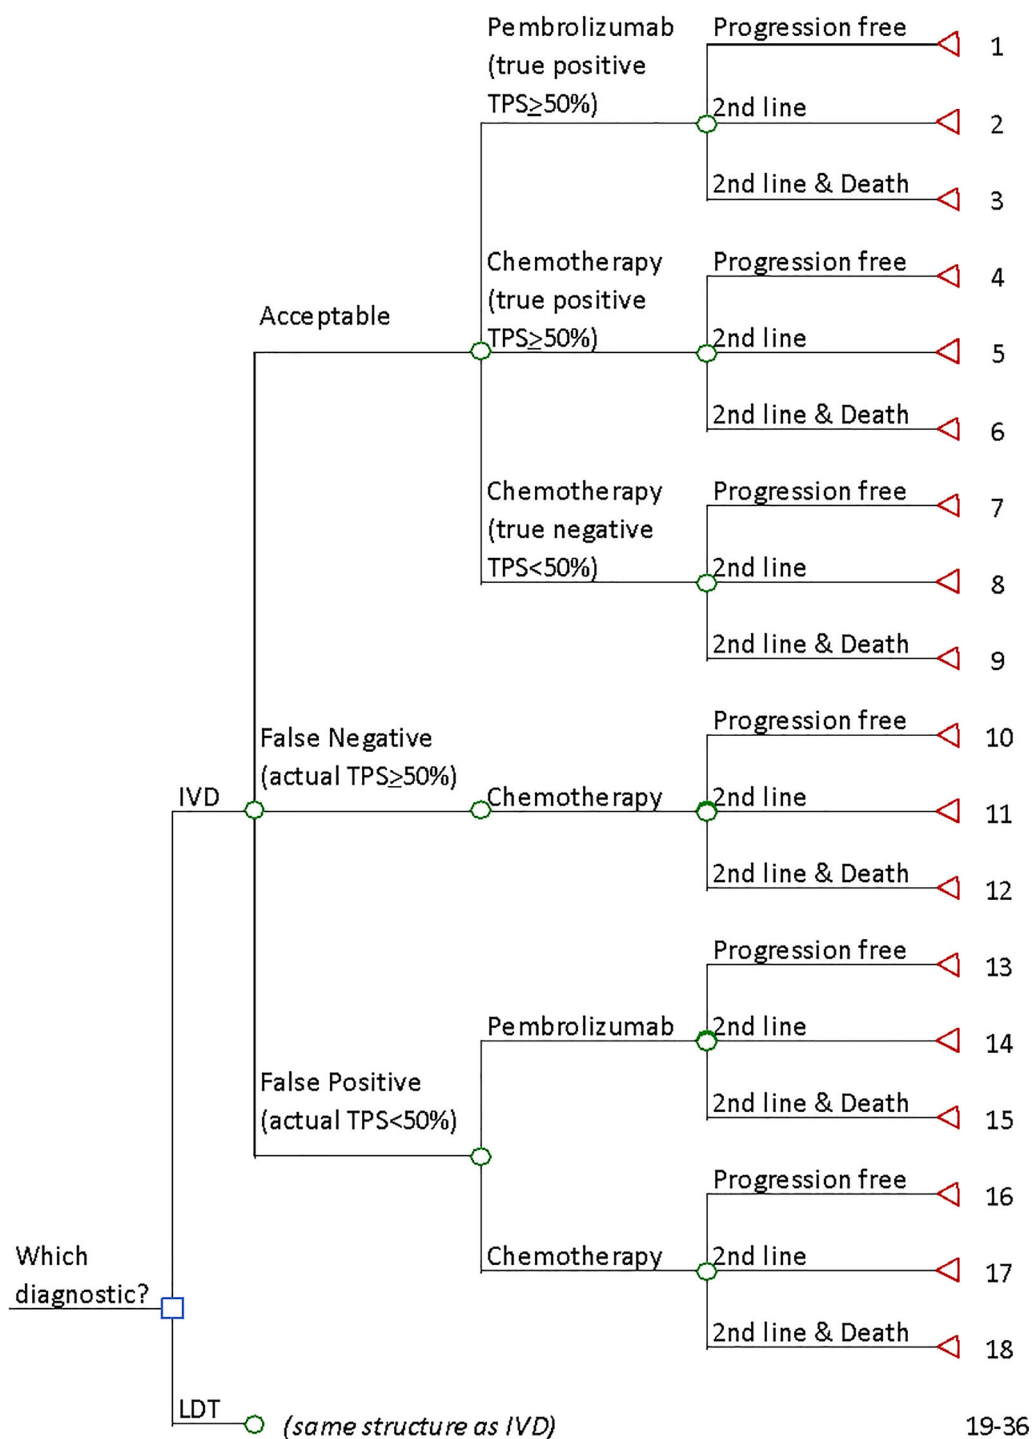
Which diagnostic?

IVD

Acceptable

Pembrolizumab (true positive TPS≥50%)
Progression free 1
2nd line 2
2nd line & Death 3

Chemotherapy (true positive TPS≥50%)
Progression free 4
2nd line 5
2nd line & Death 6

Chemotherapy (true negative TPS<50%)
Progression free 7
2nd line 8
2nd line & Death 9

False Negative (actual TPS≥50%)
Chemotherapy
Progression free 10
2nd line 11
2nd line & Death 12

False Positive (actual TPS<50%)
Pembrolizumab
Progression free 13
2nd line 14
2nd line & Death 15

Chemotherapy
Progression free 16
2nd line 17
2nd line & Death 18

LDT
(same structure as IVD) 19-36